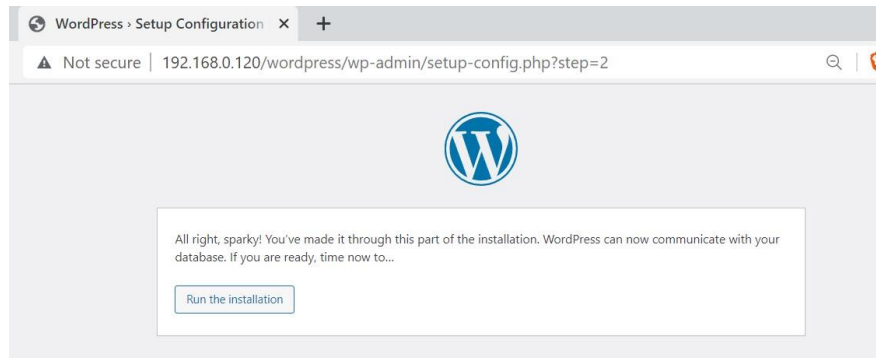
WordPress › Setup Configuration ×

Not secure | 192.168.0.120/wordpress/wp-admin/setup-config.php?step=2

All right, sparky! You've made it through this part of the installation. WordPress can now communicate with your database. If you are ready, time now to…

Run the installation